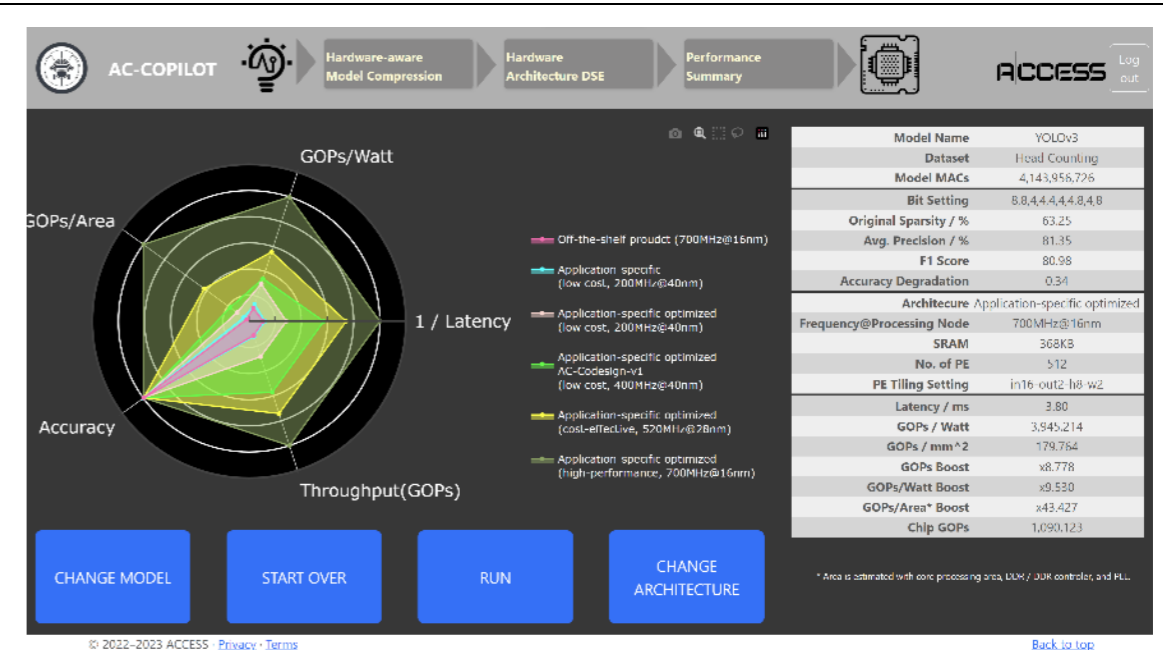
AC-COPILOT

Hardware-aware Model Compression

Hardware Architecture DSE

Performance Summary

ACCESS

Log out

GOPs/Watt

GOPs/Area

1 / Latency

Accuracy

Throughput(GOPs)

Off-the-shelf proudct (700MHz@16nm)

Application specific (low cost, 200MHz@40nm)

Application-specific optimized (low cost, 200MHz@40nm)

Application-specific optimized AC-Codesign-v1 (low cost, 400MHz@40nm)

Application-specific optimized (cost-effective, 520MHz@28nm)

Application specific optimized (high-performance, 700MHz@16nm)

| | |
|---|---|
| Model Name | YOLOv3 |
| Dataset | Head Counting |
| Model MACs | 4,143,956,726 |
| Bit Setting | 8,8,4,4,4,4,4,8,4,8 |
| Original Sparsity / % | 63.25 |
| Avg. Precision / % | 81.35 |
| F1 Score | 80.98 |
| Accuracy Degradation | 0.34 |
| Architecure | Application-specific optimized |
| Frequency@Processing Node | 700MHz@16nm |
| SRAM | 368KB |
| No. of PE | 512 |
| PE Tiling Setting | in16-out2-h8-w2 |
| Latency / ms | 3.80 |
| GOPs / Watt | 3,945.214 |
| GOPs / mm^2 | 179.764 |
| GOPs Boost | x8.778 |
| GOPs/Watt Boost | x9.530 |
| GOPs/Area* Boost | x43.427 |
| Chip GOPs | 1,090.123 |

CHANGE MODEL

START OVER

RUN

CHANGE ARCHITECTURE

* Area is estimated with core processing area, DDR / DDR controller, and PLL.

© 2022–2023 ACCESS · Privacy · Terms

Back to top